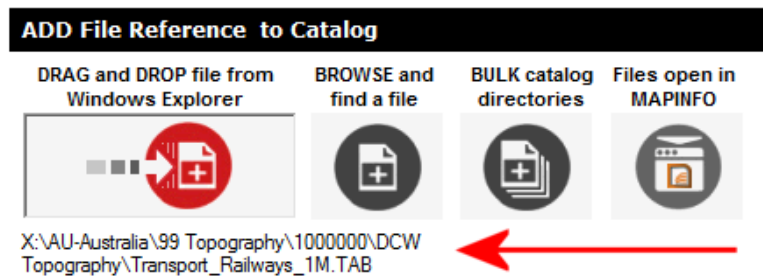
ADD File Reference to Catalog

DRAG and DROP file from Windows Explorer

BROWSE and find a file

BULK catalog directories

Files open in MAPINFO

X:\AU-Australia\99 Topography\1000000\DCW Topography\Transport_Railways_1M.TAB